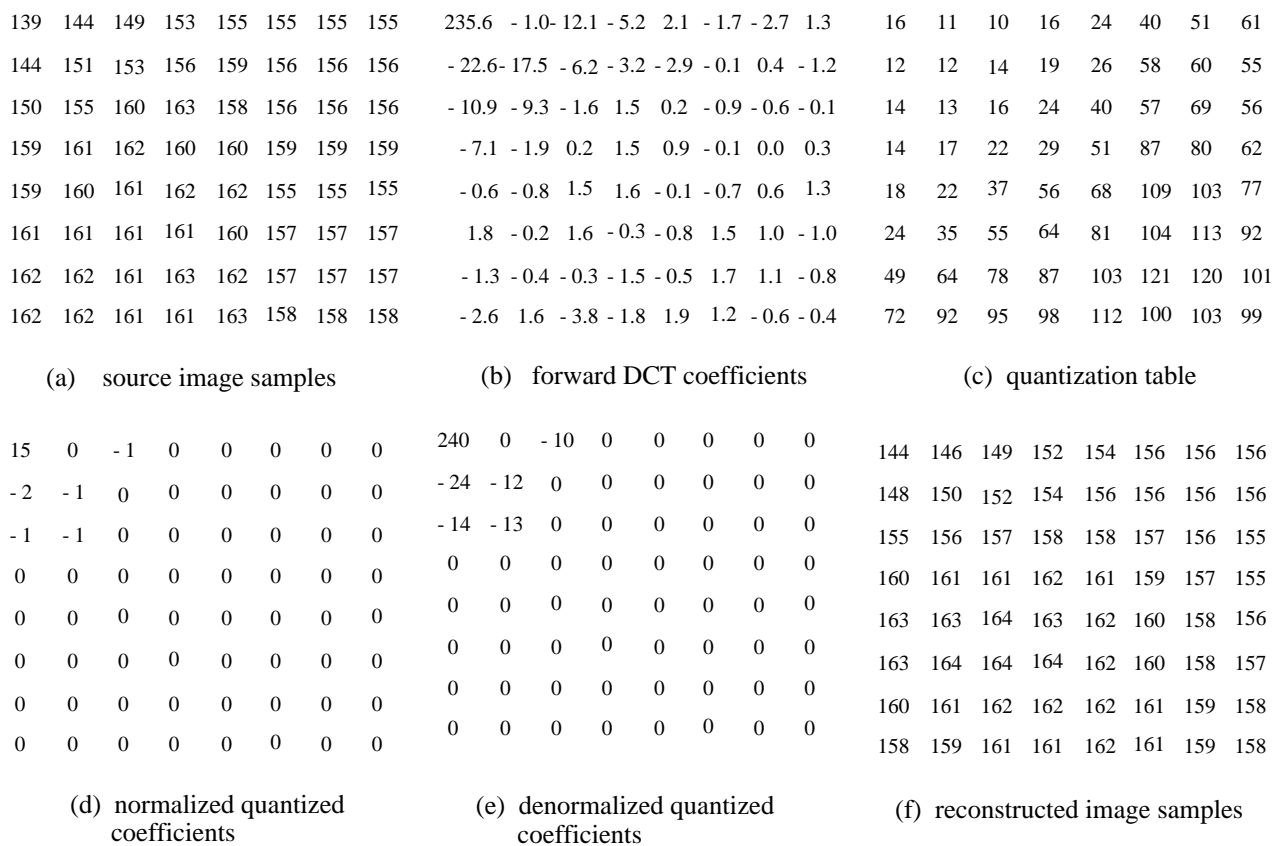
| 139 | 144 | 149 | 153 | 155 | 155 | 155 | 155 |
|---|---|---|---|---|---|---|---|
| 144 | 151 | 153 | 156 | 159 | 156 | 156 | 156 |
| 150 | 155 | 160 | 163 | 158 | 156 | 156 | 156 |
| 159 | 161 | 162 | 160 | 160 | 159 | 159 | 159 |
| 159 | 160 | 161 | 162 | 162 | 155 | 155 | 155 |
| 161 | 161 | 161 | 161 | 160 | 157 | 157 | 157 |
| 162 | 162 | 161 | 163 | 162 | 157 | 157 | 157 |
| 162 | 162 | 161 | 161 | 163 | 158 | 158 | 158 |

(a) source image samples

| 235.6 | - 1.0 | - 12.1 | - 5.2 | 2.1 | - 1.7 | - 2.7 | 1.3 |
|---|---|---|---|---|---|---|---|
| - 22.6 | - 17.5 | - 6.2 | - 3.2 | - 2.9 | - 0.1 | 0.4 | - 1.2 |
| - 10.9 | - 9.3 | - 1.6 | 1.5 | 0.2 | - 0.9 | - 0.6 | - 0.1 |
| - 7.1 | - 1.9 | 0.2 | 1.5 | 0.9 | - 0.1 | 0.0 | 0.3 |
| - 0.6 | - 0.8 | 1.5 | 1.6 | - 0.1 | - 0.7 | 0.6 | 1.3 |
| 1.8 | - 0.2 | 1.6 | - 0.3 | - 0.8 | 1.5 | 1.0 | - 1.0 |
| - 1.3 | - 0.4 | - 0.3 | - 1.5 | - 0.5 | 1.7 | 1.1 | - 0.8 |
| - 2.6 | 1.6 | - 3.8 | - 1.8 | 1.9 | 1.2 | - 0.6 | - 0.4 |

(b) forward DCT coefficients

| 16 | 11 | 10 | 16 | 24 | 40 | 51 | 61 |
|---|---|---|---|---|---|---|---|
| 12 | 12 | 14 | 19 | 26 | 58 | 60 | 55 |
| 14 | 13 | 16 | 24 | 40 | 57 | 69 | 56 |
| 14 | 17 | 22 | 29 | 51 | 87 | 80 | 62 |
| 18 | 22 | 37 | 56 | 68 | 109 | 103 | 77 |
| 24 | 35 | 55 | 64 | 81 | 104 | 113 | 92 |
| 49 | 64 | 78 | 87 | 103 | 121 | 120 | 101 |
| 72 | 92 | 95 | 98 | 112 | 100 | 103 | 99 |

(c) quantization table

| 15 | 0 | - 1 | 0 | 0 | 0 | 0 | 0 |
|---|---|---|---|---|---|---|---|
| - 2 | - 1 | 0 | 0 | 0 | 0 | 0 | 0 |
| - 1 | - 1 | 0 | 0 | 0 | 0 | 0 | 0 |
| 0 | 0 | 0 | 0 | 0 | 0 | 0 | 0 |
| 0 | 0 | 0 | 0 | 0 | 0 | 0 | 0 |
| 0 | 0 | 0 | 0 | 0 | 0 | 0 | 0 |
| 0 | 0 | 0 | 0 | 0 | 0 | 0 | 0 |
| 0 | 0 | 0 | 0 | 0 | 0 | 0 | 0 |

(d) normalized quantized coefficients

| 240 | 0 | - 10 | 0 | 0 | 0 | 0 | 0 |
|---|---|---|---|---|---|---|---|
| - 24 | - 12 | 0 | 0 | 0 | 0 | 0 | 0 |
| - 14 | - 13 | 0 | 0 | 0 | 0 | 0 | 0 |
| 0 | 0 | 0 | 0 | 0 | 0 | 0 | 0 |
| 0 | 0 | 0 | 0 | 0 | 0 | 0 | 0 |
| 0 | 0 | 0 | 0 | 0 | 0 | 0 | 0 |
| 0 | 0 | 0 | 0 | 0 | 0 | 0 | 0 |
| 0 | 0 | 0 | 0 | 0 | 0 | 0 | 0 |

(e) denormalized quantized coefficients

| 144 | 146 | 149 | 152 | 154 | 156 | 156 | 156 |
|---|---|---|---|---|---|---|---|
| 148 | 150 | 152 | 154 | 156 | 156 | 156 | 156 |
| 155 | 156 | 157 | 158 | 158 | 157 | 156 | 155 |
| 160 | 161 | 161 | 162 | 161 | 159 | 157 | 155 |
| 163 | 163 | 164 | 163 | 162 | 160 | 158 | 156 |
| 163 | 164 | 164 | 164 | 162 | 160 | 158 | 157 |
| 160 | 161 | 162 | 162 | 162 | 161 | 159 | 158 |
| 158 | 159 | 161 | 161 | 162 | 161 | 159 | 158 |

(f) reconstructed image samples